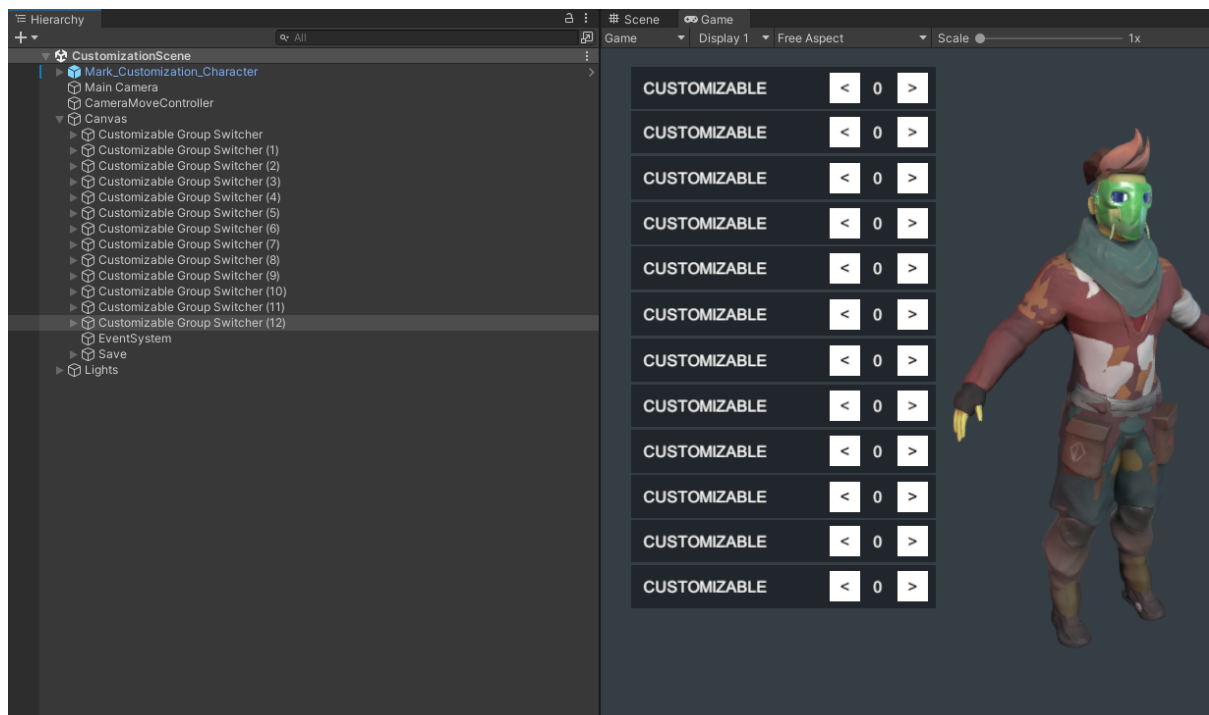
Hierarchy
+
All
CustomizationScene
Mark_Customization_Character
Main Camera
CameraMoveController
Canvas
Customizable Group Switcher
Customizable Group Switcher (1)
Customizable Group Switcher (2)
Customizable Group Switcher (3)
Customizable Group Switcher (4)
Customizable Group Switcher (5)
Customizable Group Switcher (6)
Customizable Group Switcher (7)
Customizable Group Switcher (8)
Customizable Group Switcher (9)
Customizable Group Switcher (10)
Customizable Group Switcher (11)
Customizable Group Switcher (12)
EventSystem
Save
Lights

Scene
Game
Game
Display 1
Free Aspect
Scale
1x

| CUSTOMIZABLE | < | 0 | > |
|---|---|---|---|
| CUSTOMIZABLE | < | 0 | > |
| CUSTOMIZABLE | < | 0 | > |
| CUSTOMIZABLE | < | 0 | > |
| CUSTOMIZABLE | < | 0 | > |
| CUSTOMIZABLE | < | 0 | > |
| CUSTOMIZABLE | < | 0 | > |
| CUSTOMIZABLE | < | 0 | > |
| CUSTOMIZABLE | < | 0 | > |
| CUSTOMIZABLE | < | 0 | > |
| CUSTOMIZABLE | < | 0 | > |
| CUSTOMIZABLE | < | 0 | > |